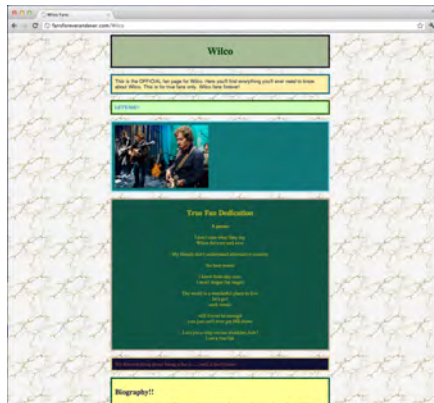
Wilco Fans

fansforeverandever.com/Wilco

Wilco

This is the OFFICIAL fan page for Wilco. Here you'll find everything you'll ever need to know about Wilco. This is for true fans only. Wilco fans forever!

LETS GO!!

True Fan Dedication

A poem

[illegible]

Biography!!